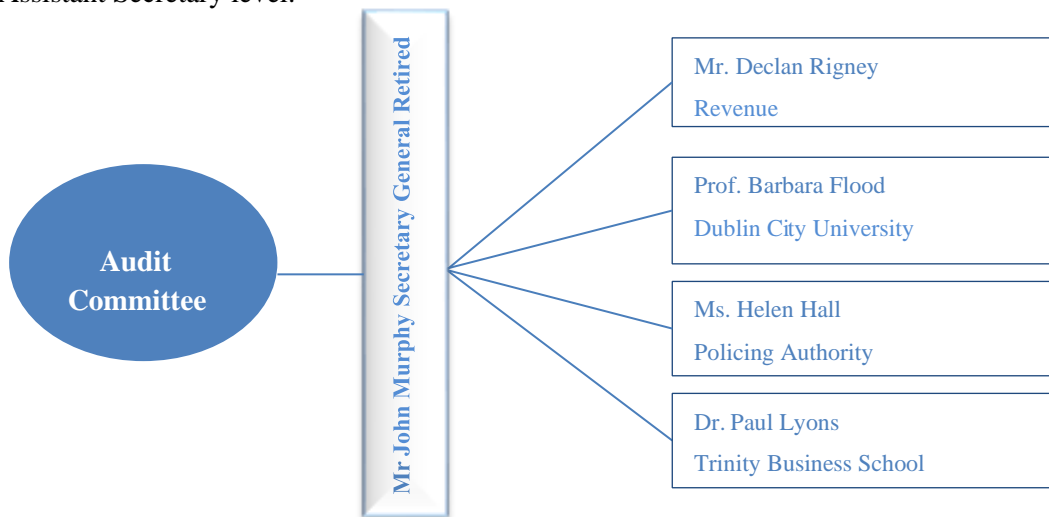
Assistant Secretary level.

Audit Committee

Mr John Murphy Secretary General Retired

Mr. Declan Rigney
Revenue

Prof. Barbara Flood
Dublin City University

Ms. Helen Hall
Policing Authority

Dr. Paul Lyons
Trinity Business School